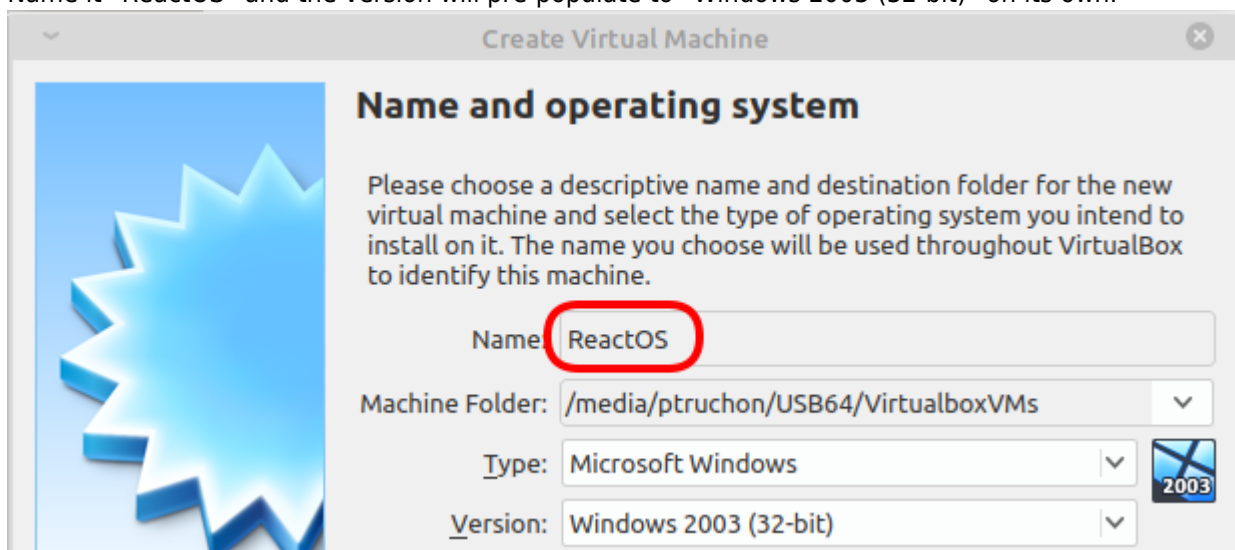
Name it "ReactOS" and the version will pre-populate to "Windows 2003 (32-bit)" on its own.

Create Virtual Machine

Name and operating system

Please choose a descriptive name and destination folder for the new virtual machine and select the type of operating system you intend to install on it. The name you choose will be used throughout VirtualBox to identify this machine.

Name: ReactOS

Machine Folder: /media/ptruchon/USB64/VirtualboxVMs

Type: Microsoft Windows

2003

Version: Windows 2003 (32-bit)